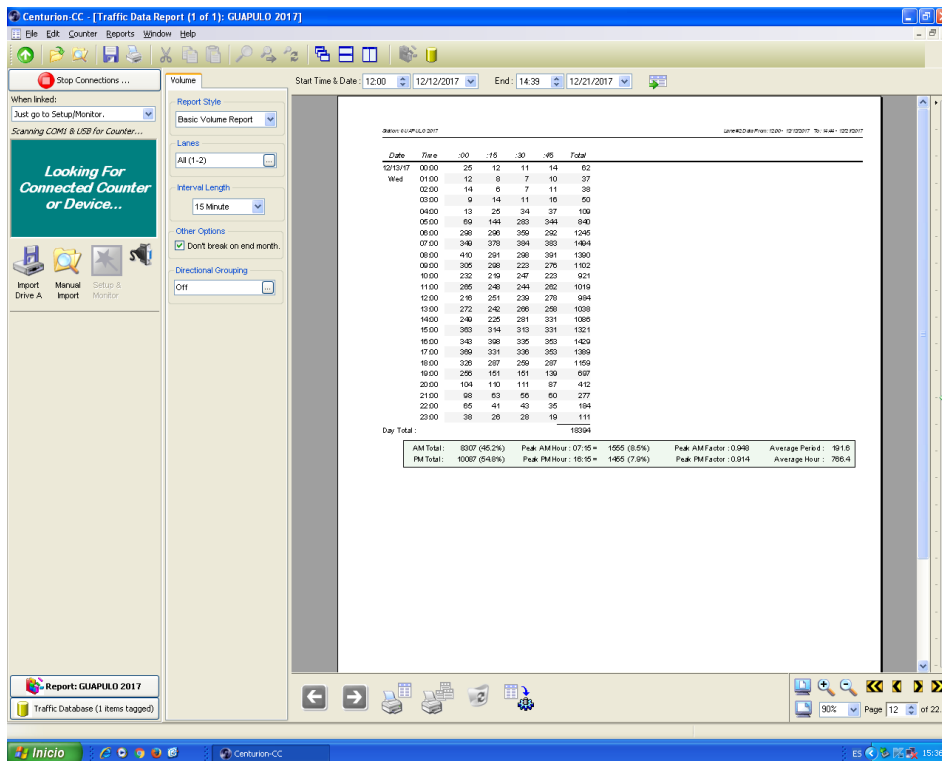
Centurion-CC - [Traffic Data Report (1 of 1): GUAPULO 2017]

File Edit Counter Reports Window Help

Stop Connections ...

When linked:
Just go to Setup/Monitor.
Scanning COM1 & USB for Counter...

Looking For Connected Counter or Device...

Import Drive A
Manual Import
Setup & Monitor

Volume

Report Style
Basic Volume Report

Lanes
All (1-2)

Interval Length
15 Minute

Other Options
Don't break on end month.

Directional Grouping
Off

Start Time & Date : 12:00 12/12/2017 End : 14:39 12/21/2017

Station: GUAPULO 2017

Lane#2 Data From: 12:00 - 12/12/2017 To: 14:44 - 12/21/2017

| Date | Time | :00 | :15 | :30 | :45 | Total |
|---|---|---|---|---|---|---|
| 12/13/17 | 00:00 | 25 | 12 | 11 | 14 | 62 |
| Wed | 01:00 | 12 | 8 | 7 | 10 | 37 |
| | 02:00 | 14 | 6 | 7 | 11 | 38 |
| | 03:00 | 9 | 14 | 11 | 16 | 50 |
| | 04:00 | 13 | 25 | 34 | 37 | 109 |
| | 05:00 | 69 | 144 | 283 | 344 | 840 |
| | 06:00 | 298 | 296 | 359 | 292 | 1245 |
| | 07:00 | 349 | 378 | 394 | 383 | 1494 |
| | 08:00 | 410 | 291 | 298 | 391 | 1390 |
| | 09:00 | 305 | 298 | 223 | 276 | 1102 |
| | 10:00 | 232 | 219 | 247 | 223 | 921 |
| | 11:00 | 265 | 248 | 244 | 262 | 1019 |
| | 12:00 | 216 | 251 | 239 | 278 | 984 |
| | 13:00 | 272 | 242 | 266 | 258 | 1038 |
| | 14:00 | 249 | 225 | 281 | 331 | 1086 |
| | 15:00 | 363 | 314 | 313 | 331 | 1321 |
| | 16:00 | 343 | 398 | 335 | 353 | 1429 |
| | 17:00 | 369 | 331 | 336 | 353 | 1389 |
| | 18:00 | 326 | 287 | 259 | 287 | 1159 |
| | 19:00 | 256 | 151 | 151 | 139 | 697 |
| | 20:00 | 104 | 110 | 111 | 87 | 412 |
| | 21:00 | 98 | 63 | 56 | 60 | 277 |
| | 22:00 | 65 | 41 | 43 | 35 | 184 |
| | 23:00 | 38 | 26 | 28 | 19 | 111 |
| Day Total : | | | | | | 18394 |

AM Total : 8307 (45.2%) Peak AM Hour : 07:15 = 1555 (8.5%) Peak AM Factor : 0.948 Average Period : 191.6
PM Total : 10087 (54.8%) Peak PM Hour : 16:15 = 1465 (7.9%) Peak PM Factor : 0.914 Average Hour : 766.4

Report: GUAPULO 2017
Traffic Database (1 items tagged)

90% Page 12 of 22

Inicio Centurion-CC ES 15:36